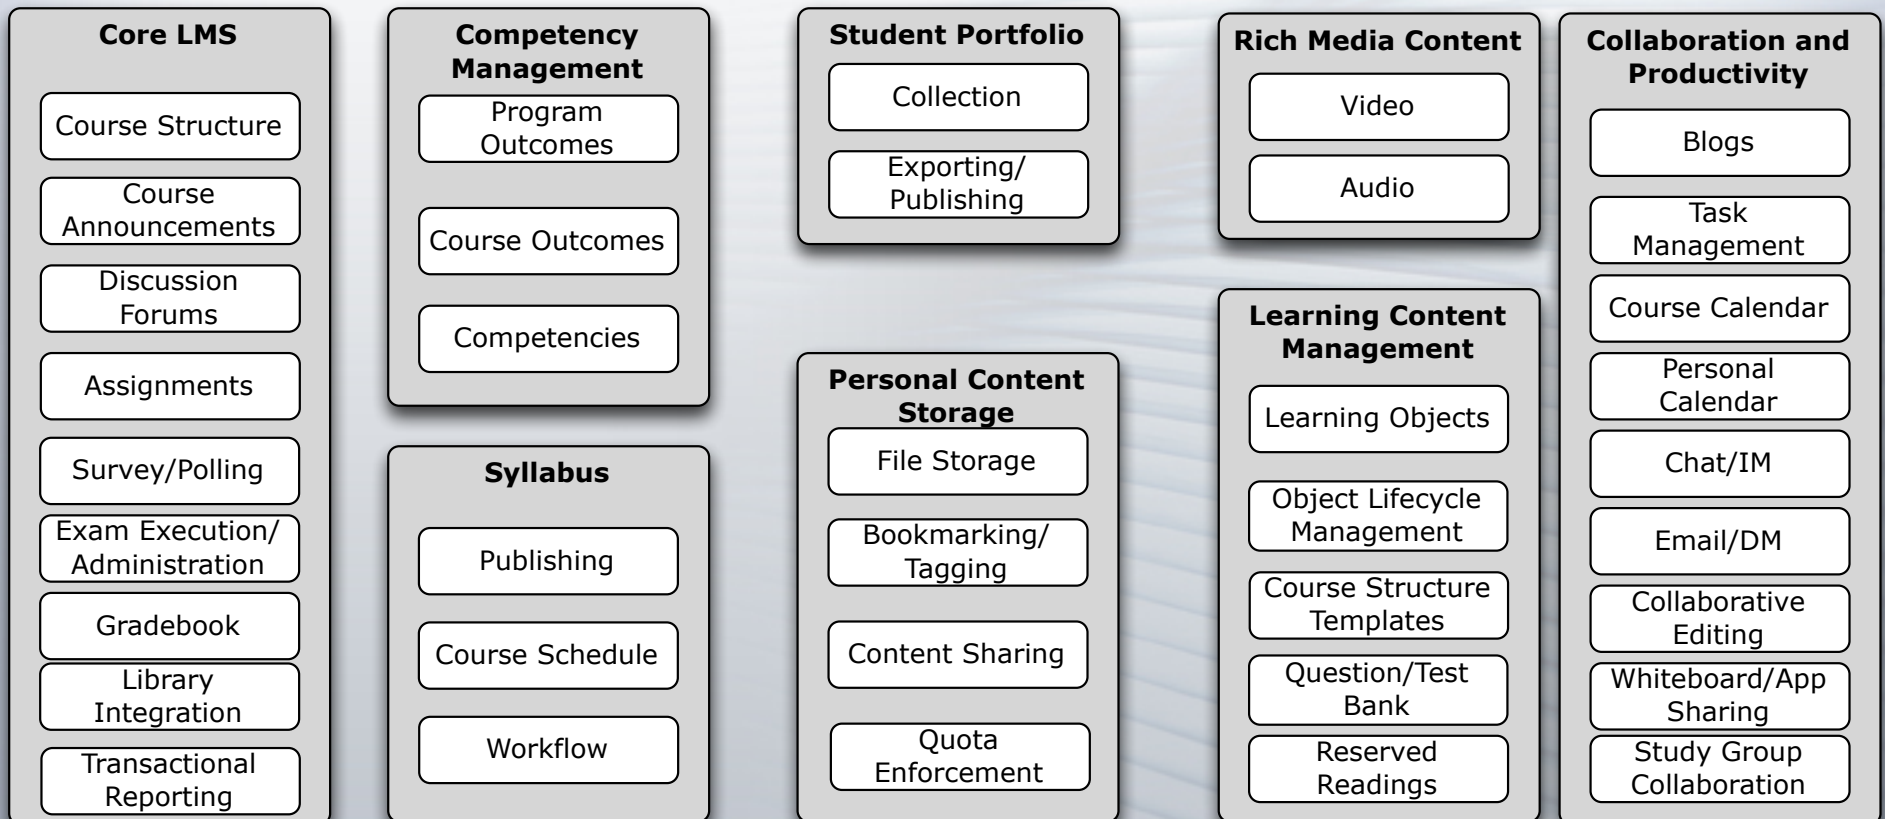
Core LMS

Course Structure

Course Announcements

Discussion Forums

Assignments

Survey/Polling

Exam Execution/ Administration

Gradebook

Library Integration

Transactional Reporting

Competency Management

Program Outcomes

Course Outcomes

Competencies

Syllabus

Publishing

Course Schedule

Workflow

Student Portfolio

Collection

Exporting/ Publishing

Personal Content Storage

File Storage

Bookmarking/ Tagging

Content Sharing

Quota Enforcement

Rich Media Content

Video

Audio

Learning Content Management

Learning Objects

Object Lifecycle Management

Course Structure Templates

Question/Test Bank

Reserved Readings

Collaboration and Productivity

Blogs

Task Management

Course Calendar

Personal Calendar

Chat/IM

Email/DM

Collaborative Editing

Whiteboard/App Sharing

Study Group Collaboration